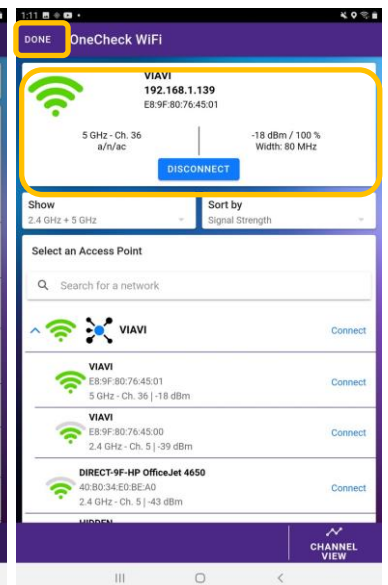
1:11

DONE OneCheck WiFi

VIAVI
192.168.1.139
E8:9F:80:76:45:01

5 GHz - Ch. 36
a/n/ac

-18 dBm / 100 %
Width: 80 MHz

DISCONNECT

Show
2.4 GHz + 5 GHz

Sort by
Signal Strength

Select an Access Point

Search for a network

VIAVI Connect

VIAVI
E8:9F:80:76:45:01
5 GHz - Ch. 36 | -18 dBm
Connect

VIAVI
E8:9F:80:76:45:00
2.4 GHz - Ch. 5 | -39 dBm
Connect

DIRECT-9F-HP OfficeJet 4650
40:B0:34:E0:BE:A0
2.4 GHz - Ch. 5 | -43 dBm
Connect

HIDDEN

CHANNEL VIEW